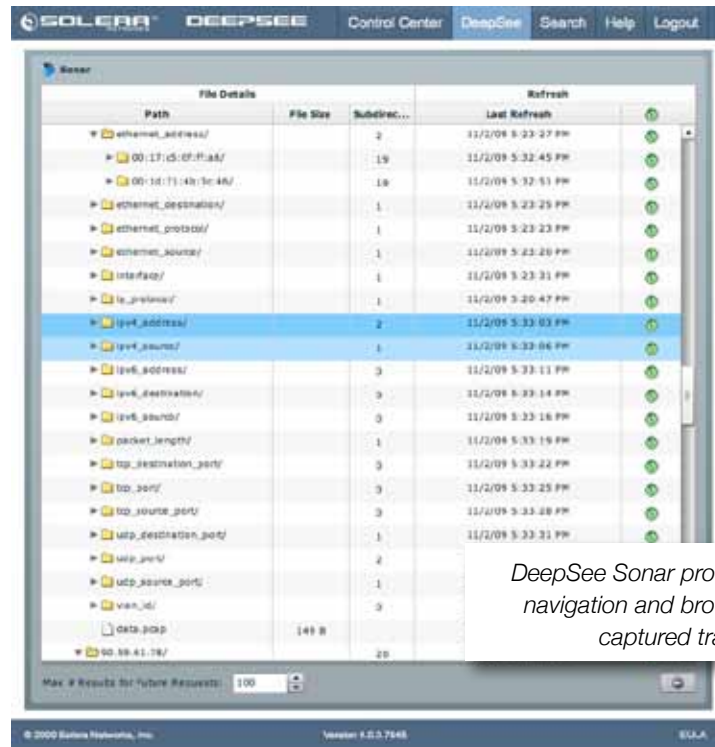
SOLERA DEEPSEE Control Center DeepSee Search Help Logout

Sonar

| File Details | | | Refresh | |
|---|---|---|---|---|
| Path | File Size | Subdirec... | Last Refresh | |
| ethernet_address/ | | 2 | 11/2/09 5:23:27 PM | |
| 00:17:c5:0f:ff:a8/ | | 19 | 11/2/09 5:32:45 PM | |
| 00:1d:71:4b:5c:48/ | | 19 | 11/2/09 5:32:51 PM | |
| ethernet_destination/ | | 1 | 11/2/09 5:23:25 PM | |
| ethernet_protocol/ | | 1 | 11/2/09 5:23:23 PM | |
| ethernet_source/ | | 1 | 11/2/09 5:23:20 PM | |
| interface/ | | 1 | 11/2/09 5:23:31 PM | |
| ip_protocol/ | | 1 | 11/2/09 5:20:47 PM | |
| ipv4_address/ | | 2 | 11/2/09 5:33:03 PM | |
| ipv4_source/ | | 1 | 11/2/09 5:33:06 PM | |
| ipv6_address/ | | 3 | 11/2/09 5:33:11 PM | |
| ipv6_destination/ | | 3 | 11/2/09 5:33:14 PM | |
| ipv6_source/ | | 3 | 11/2/09 5:33:16 PM | |
| packet_length/ | | 1 | 11/2/09 5:33:19 PM | |
| tcp_destination_port/ | | 3 | 11/2/09 5:33:22 PM | |
| tcp_port/ | | 3 | 11/2/09 5:33:25 PM | |
| tcp_source_port/ | | 3 | 11/2/09 5:33:28 PM | |
| udp_destination_port/ | | 1 | 11/2/09 5:33:31 PM | |
| udp_port/ | | 2 | | |
| udp_source_port/ | | 1 | | |
| vlan_id/ | | 3 | | |
| data.pcap | 145 B | | | |
| 90.59.41.78/ | | 20 | | |

DeepSee Sonar pro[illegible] navigation and bro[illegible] captured tra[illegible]

Max # Results for future Requests: 100

© 2009 Solera Networks, Inc. Version 4.0.3.7648 EULA